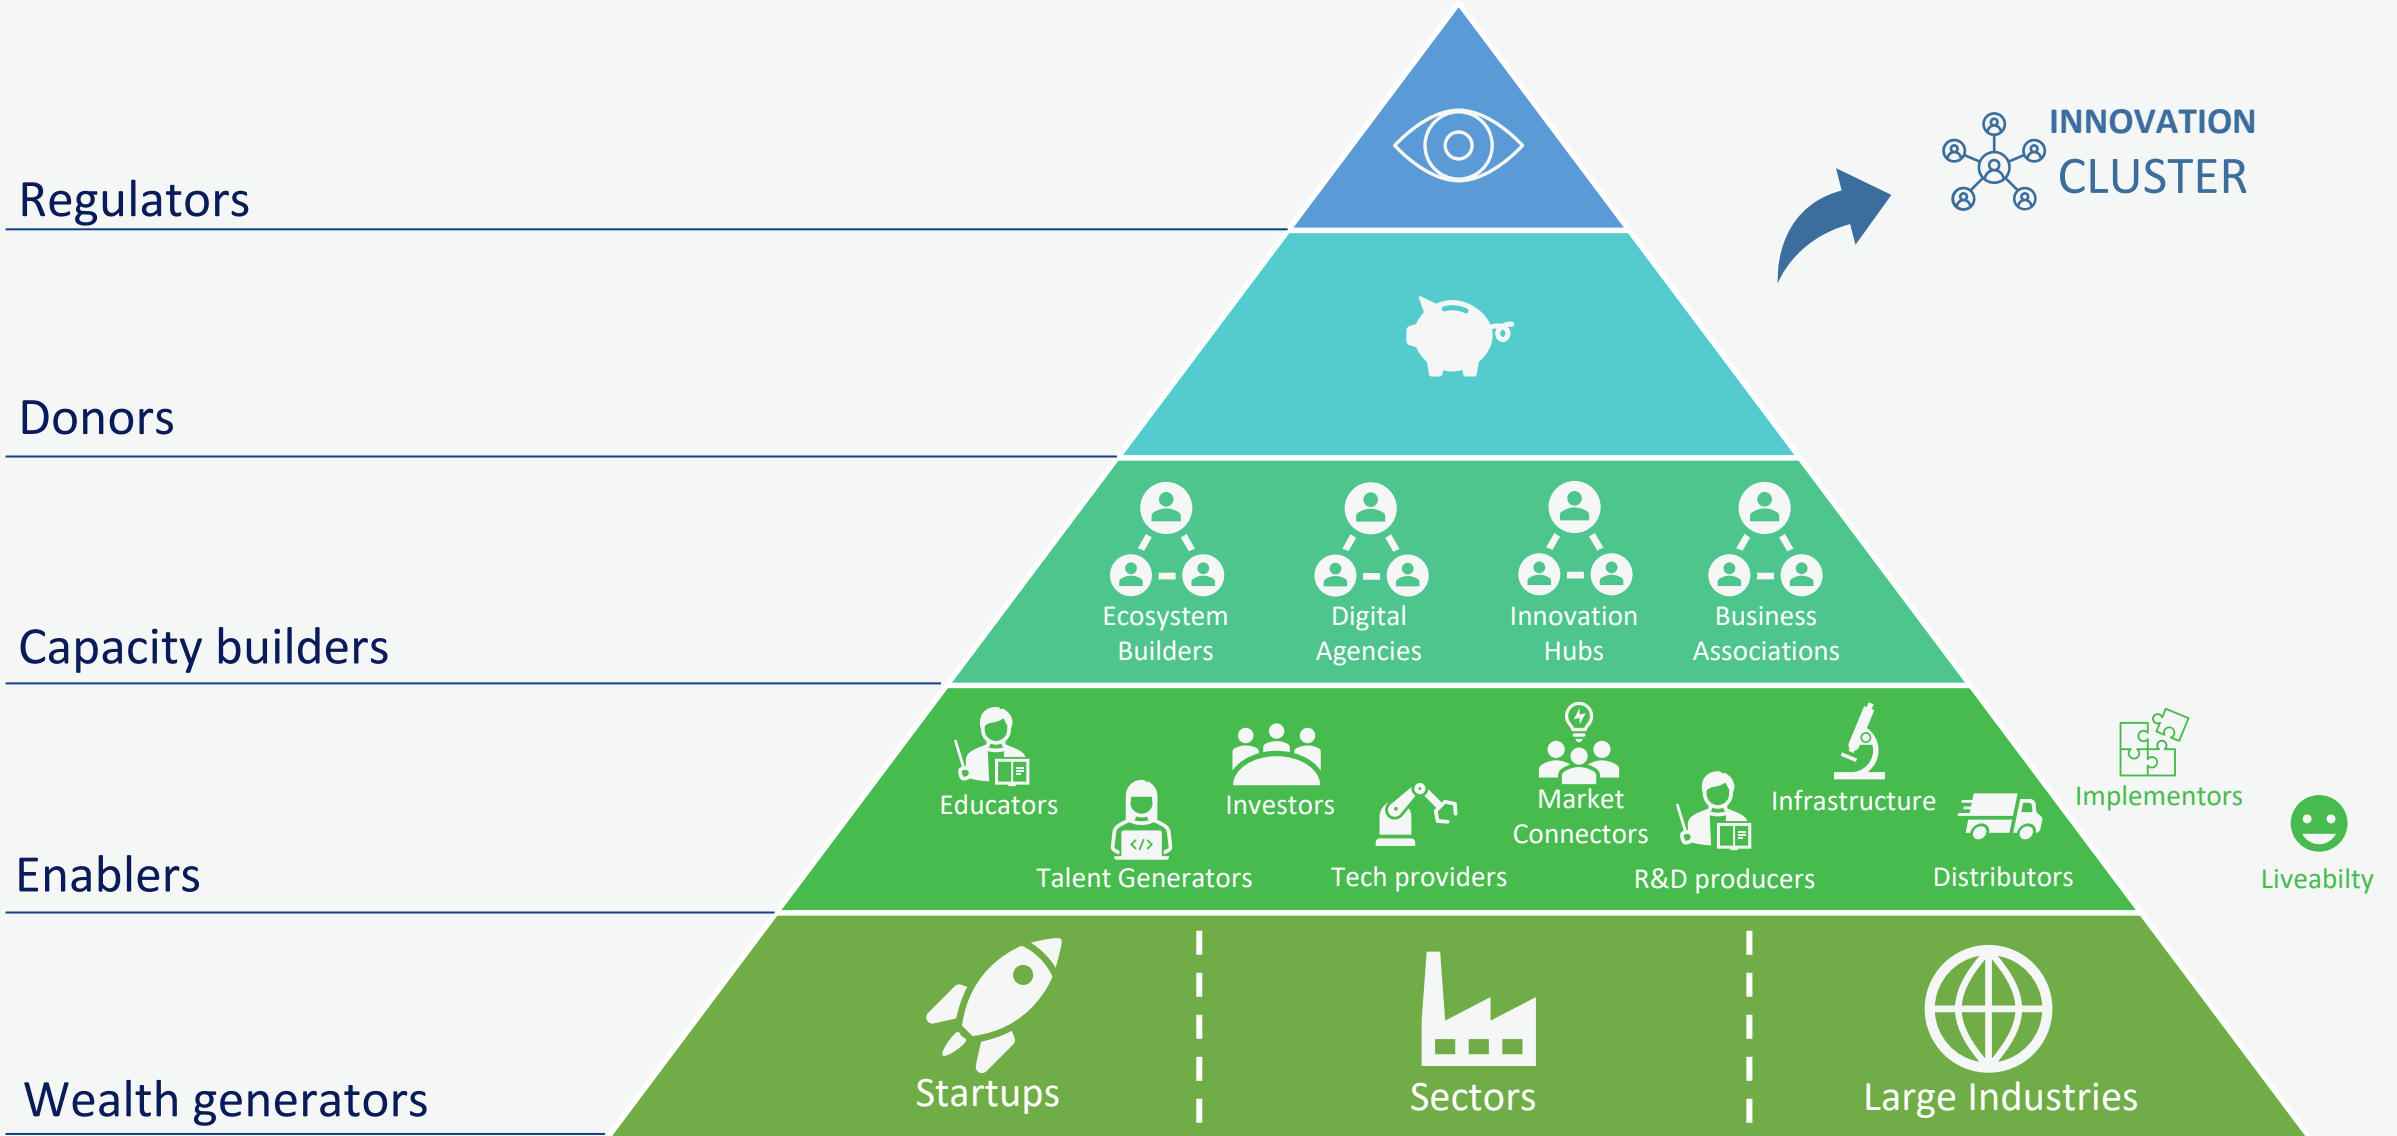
INNOVATION
CLUSTER

Regulators

Donors

Capacity builders

Ecosystem Builders

Digital Agencies

Innovation Hubs

Business Associations

Enablers

Educators

Investors

Market Connectors

Infrastructure

Implementors

Talent Generators

Tech providers

R&D producers

Distributors

Liveabilty

Wealth generators

Startups

Sectors

Large Industries